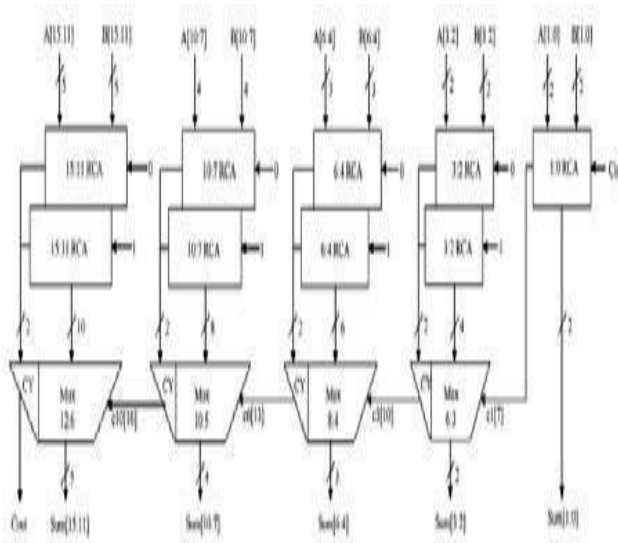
A[15:11] B[15:11] 5 5 A[10:7] B[10:7] 4 4 A[6:4] B[6:4] 3 3 A[3:2] B[3:2] 2 2 A[1:0] B[1:0] 2 2

15:11 RCA 0 10:7 RCA 0 6:4 RCA 0 3:2 RCA 0 1:0 RCA Cin

15:11 RCA 1 10:7 RCA 1 6:4 RCA 1 3:2 RCA 1

2 10 2 8 2 6 2 4 2

CY Mux 12:6 c3[10] CY Mux 10:5 c6[13] CY Mux 8:4 c3[10] CY Mux 6:3 c1[7]

Cout 5 Sum[15:11] 4 Sum[10:7] 3 Sum[6:4] 2 Sum[3:2] Sum[1:0]